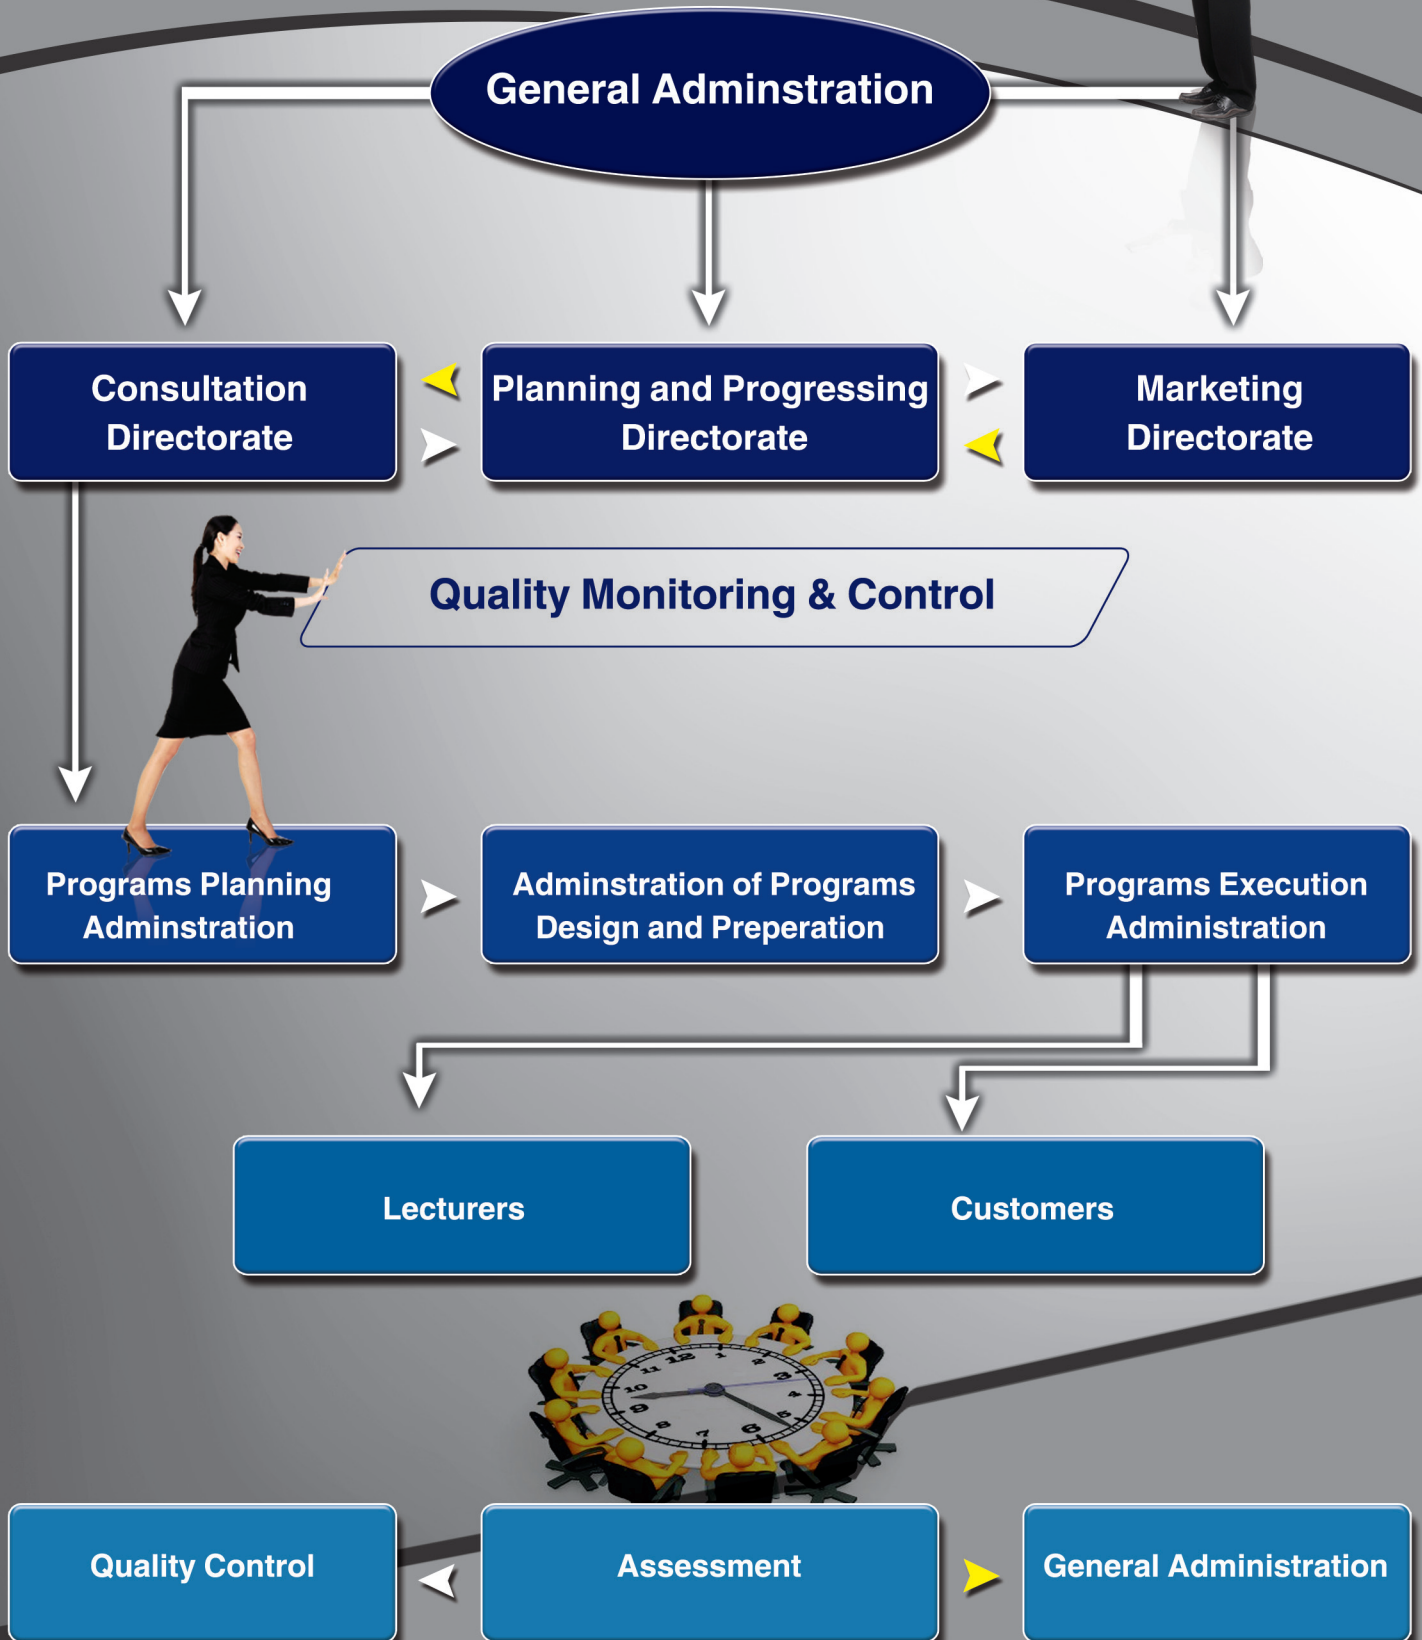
General Adminstration

Consultation Directorate

Planning and Progressing Directorate

Marketing Directorate

Quality Monitoring & Control

Programs Planning Adminstration

Adminstration of Programs Design and Preperation

Programs Execution Administration

Lecturers

Customers

12 1 2 3 4 5 6 7 8 9 10 11

Quality Control

Assessment

General Administration